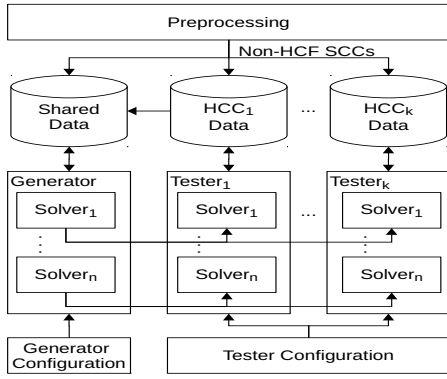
Preprocessing

Non-HCF SCCs

Shared Data

HCC$_1$ Data

...

HCC$_k$ Data

Generator

Solver$_1$

⋮

Solver$_n$

Tester$_1$

Solver$_1$

⋮

Solver$_n$

...

Tester$_k$

Solver$_1$

⋮

Solver$_n$

Generator Configuration

Tester Configuration